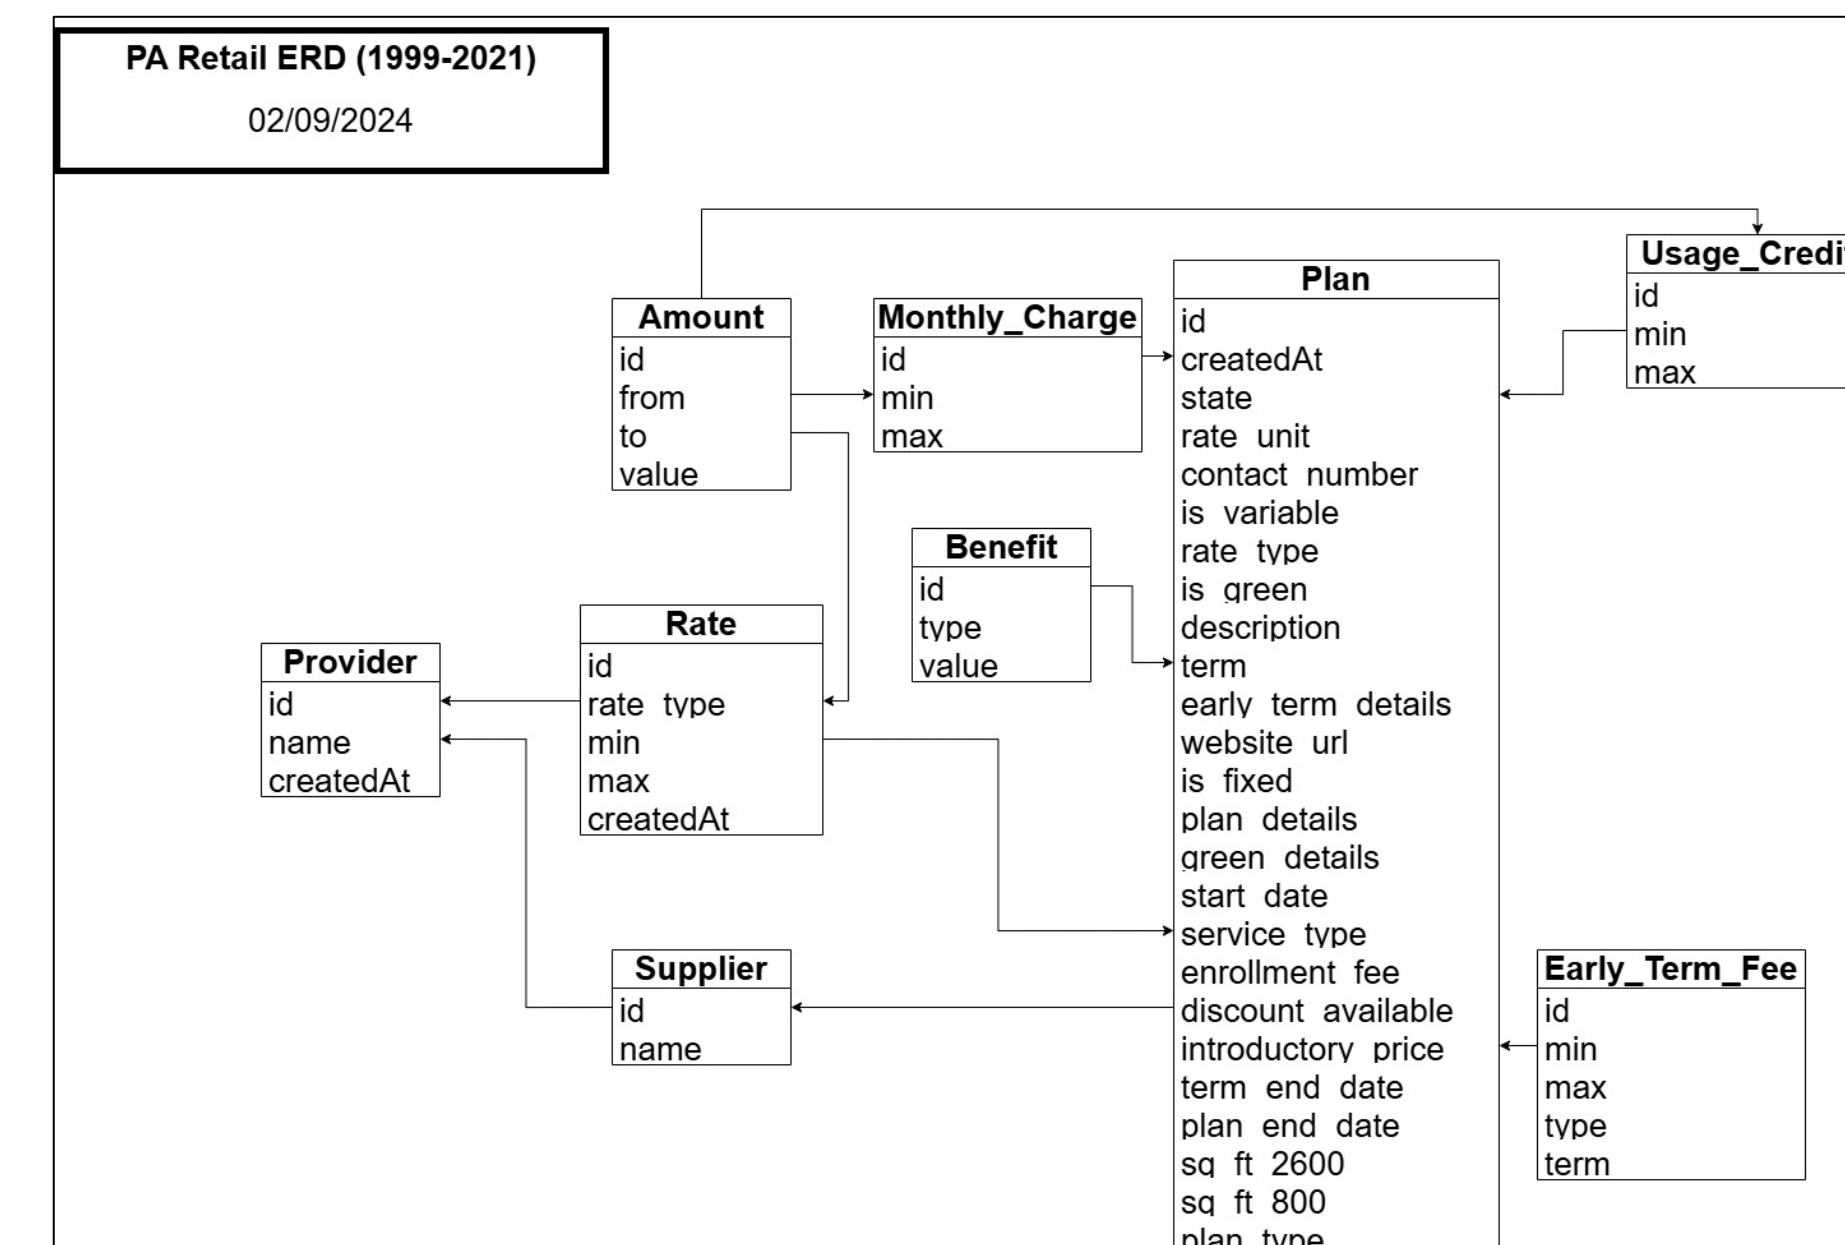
PA Retail ERD (1999-2021)

02/09/2024

Usage_Credi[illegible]
id
min
max

Amount
id
from
to
value

Monthly_Charge
id
min
max

Plan
id
createdAt
state
rate unit
contact number
is variable
rate type
is green
description
term
early term details
website url
is fixed
plan details
green details
start date
service type
enrollment fee
discount available
introductory price
term end date
plan end date
sq ft 2600
sq ft 800
plan type

Benefit
id
type
value

Rate
id
rate type
min
max
createdAt

Provider
id
name
createdAt

Supplier
id
name

Early_Term_Fee
id
min
max
type
term